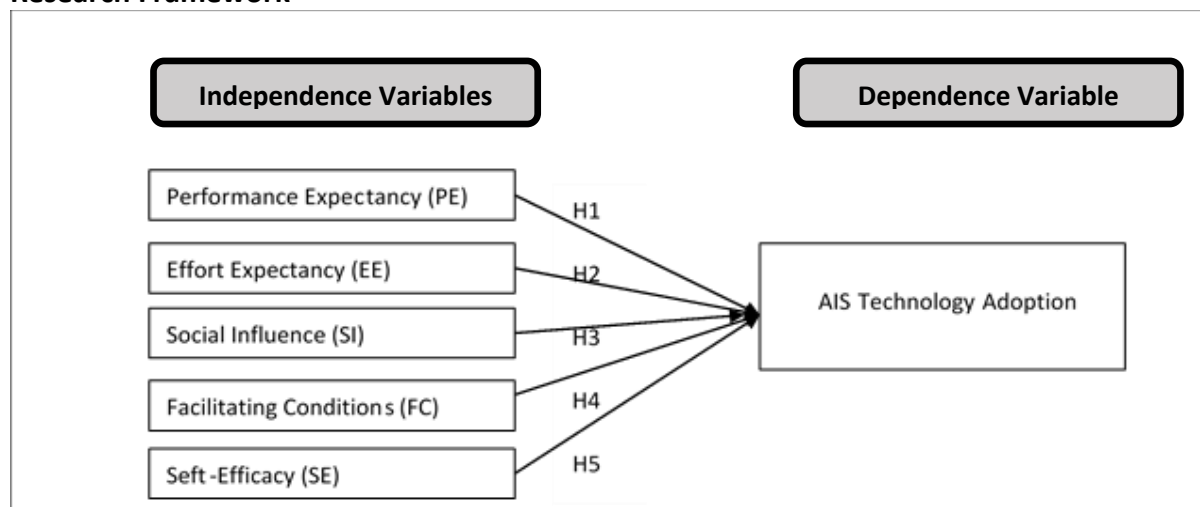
Research Framework

Independence Variables

Dependence Variable

Performance Expectancy (PE)

Effort Expectancy (EE)

Social Influence (SI)

Facilitating Conditions (FC)

Seft-Efficacy (SE)

H1

H2

H3

H4

H5

AIS Technology Adoption